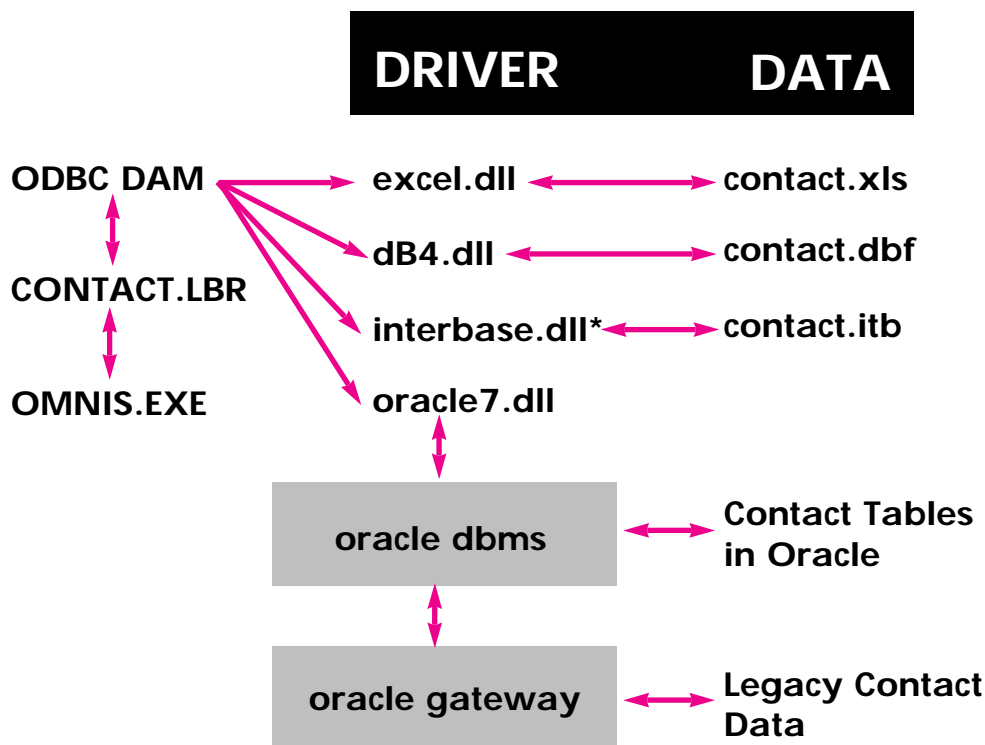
DRIVER DATA

ODBC DAM

CONTACT.LBR

OMNIS.EXE

excel.dll

contact.xls

dB4.dll

contact.dbf

interbase.dll*

contact.itb

oracle7.dll

oracle dbms

Contact Tables in Oracle

oracle gateway

Legacy Contact Data